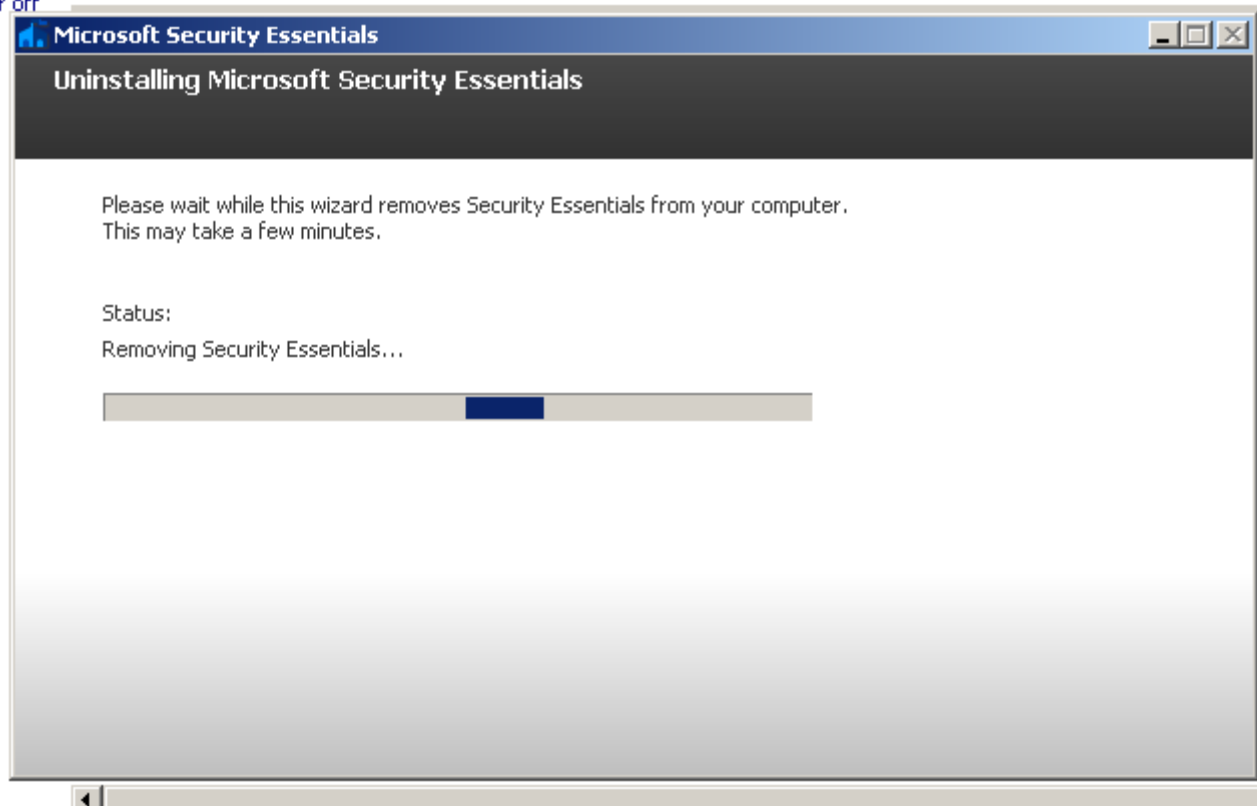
r off

Microsoft Security Essentials

Uninstalling Microsoft Security Essentials

Please wait while this wizard removes Security Essentials from your computer. This may take a few minutes.

Status:

Removing Security Essentials...